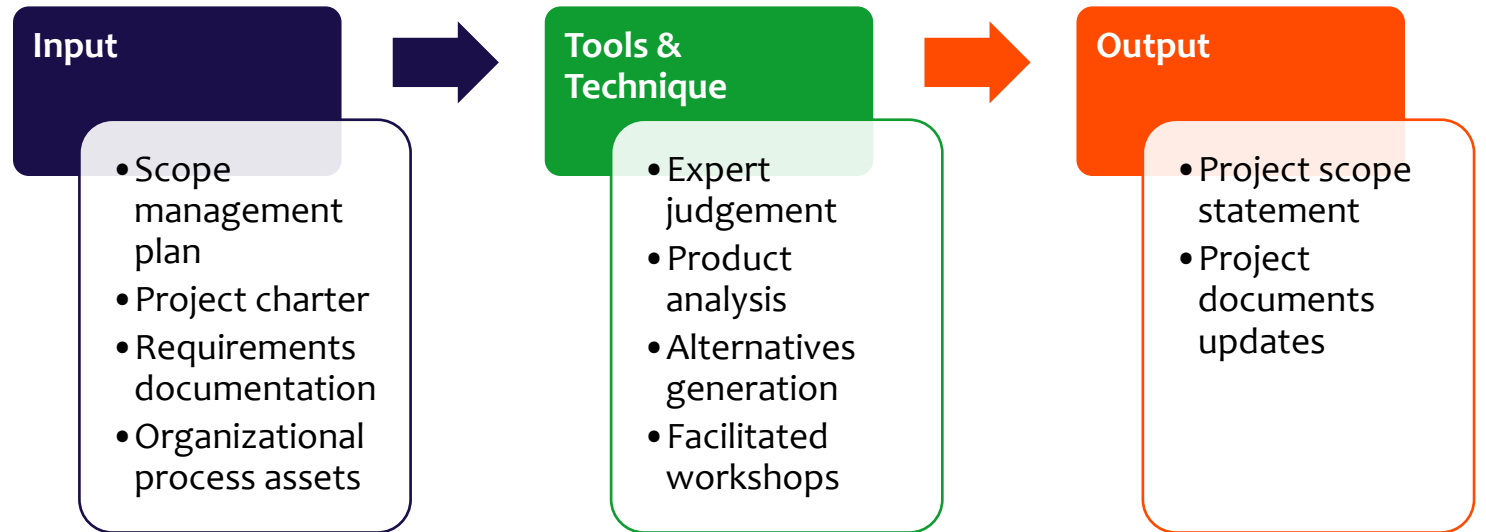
Input

• Scope management plan
• Project charter
• Requirements documentation
• Organizational process assets

Tools & Technique

• Expert judgement
• Product analysis
• Alternatives generation
• Facilitated workshops

Output

• Project scope statement
• Project documents updates